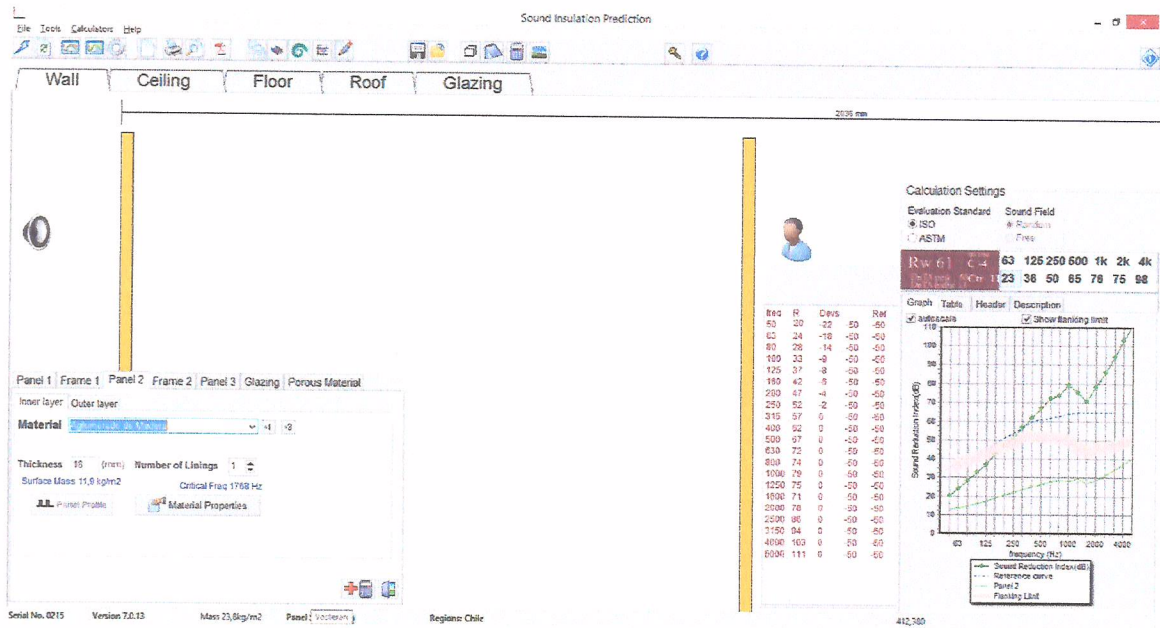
Sound Insulation Prediction

File Tools Calculators Help

Wall | Ceiling | Floor | Roof | Glazing

2036 mm

Calculation Settings
Evaluation Standard
ISO
ASTM
Sound Field
Random
Free

Rw 61 | C -4 | 63 | 125 | 250 | 500 | 1k | 2k | 4k
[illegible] | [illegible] | 23 | 36 | 50 | 65 | 76 | 75 | 98

| freq | R | Devs | | Ref |
|---|---|---|---|---|
| 50 | 20 | -22 | -50 | -50 |
| 63 | 24 | -18 | -50 | -50 |
| 80 | 28 | -14 | -50 | -50 |
| 100 | 33 | -9 | -50 | -50 |
| 125 | 37 | -8 | -50 | -50 |
| 160 | 42 | -5 | -50 | -50 |
| 200 | 47 | -4 | -50 | -50 |
| 250 | 52 | -2 | -50 | -50 |
| 315 | 57 | 0 | -50 | -50 |
| 400 | 62 | 0 | -50 | -50 |
| 500 | 67 | 0 | -50 | -50 |
| 630 | 72 | 0 | -50 | -50 |
| 800 | 74 | 0 | -50 | -50 |
| 1000 | 79 | 0 | -50 | -50 |
| 1250 | 75 | 0 | -50 | -50 |
| 1600 | 71 | 0 | -50 | -50 |
| 2000 | 78 | 0 | -50 | -50 |
| 2500 | 86 | 0 | -50 | -50 |
| 3150 | 94 | 0 | -50 | -50 |
| 4000 | 103 | 0 | -50 | -50 |
| 5000 | 111 | 0 | -50 | -50 |

Graph | Table | Header | Description
autoscale
Show flanking limit
110
100
90
80
70
60
50
40
30
20
10
0
Sound Reduction Index(dB)
63 125 250 500 1000 2000 4000
frequency (Hz)
Sound Reduction Index(dB)
Reference curve
Panel 2
Flanking Limit

Panel 1 | Frame 1 | Panel 2 | Frame 2 | Panel 3 | Glazing | Porous Material
Inner layer | Outer layer
Material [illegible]
Thickness 16 (mm) Number of Linings 1
Surface Mass 11,9 kg/m2
Critical Freq 1768 Hz
Panel Profile
Material Properties

Serial No. 0215 Version 7.0.13 Mass 23,8kg/m2 Panel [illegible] Regions: Chile 412,380